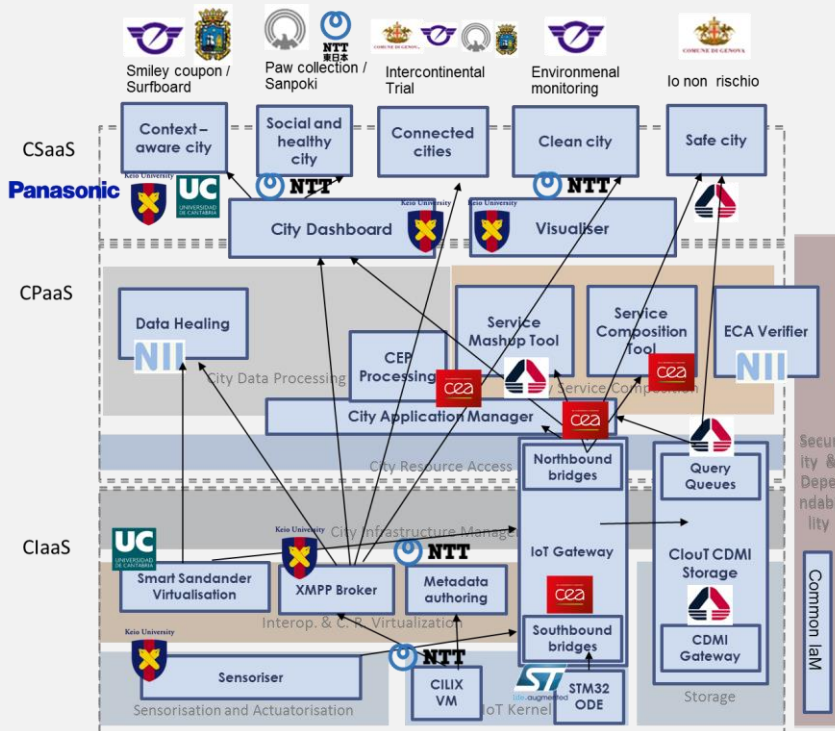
Smiley coupon / Surfboard

Paw collection / Sanpoki

NTT 東日本

Intercontinental Trial

COMUNE DI GENOVA

Environmental monitoring

Io non rischio

COMUNE DI GENOVA

CSaaS

Context-aware city

Social and healthy city

Connected cities

Clean city

Safe city

Panasonic

Keio University

UC UNIVERSIDAD DE CANTABRIA

NTT

NTT

City Dashboard

Keio University

Keio University

Visualiser

CPaaS

Data Healing

NII

City Data Processing

CEP Processing

cea

Service Mashup Tool

Service Composition Tool

cea

Service Composition

ECA Verifier

NII

City Application Manager

cea

City Resource Access

Northbound bridges

Query Queues

Security & Dependability

CIaaS

UC UNIVERSIDAD DE CANTABRIA

Keio University

City Infrastructure Manager

NTT

IoT Gateway

ClouT CDMI Storage

Smart Sandander Virtualisation

XMPP Broker

Metadata authoring

cea

Interop. & C. P. Virtualization

Southbound bridges

CDMI Gateway

Common IaM

Keio University

NTT

Sensoriser

CILIX VM

ST life.augmented

STM32 ODE

Storage

Sensorisation and Actuatorisation

IoT Kernel